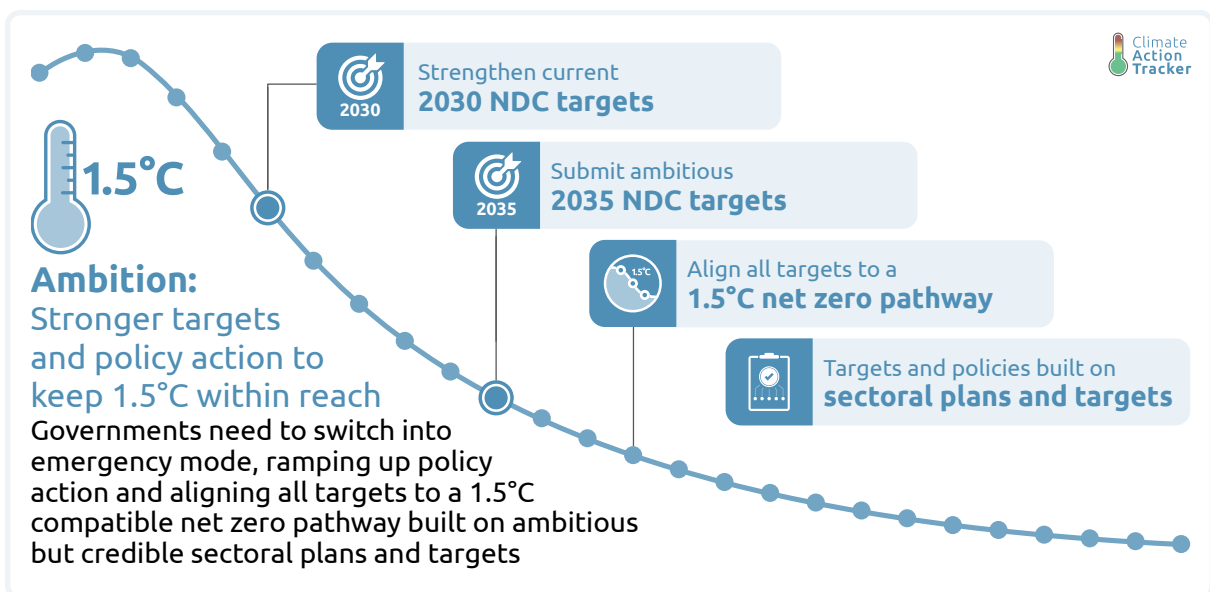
1.5°C

Ambition:
Stronger targets and policy action to keep 1.5°C within reach

Governments need to switch into emergency mode, ramping up policy action and aligning all targets to a 1.5°C compatible net zero pathway built on ambitious but credible sectoral plans and targets

2030
Strengthen current
2030 NDC targets

2035
Submit ambitious
2035 NDC targets

1.5°C
Align all targets to a
1.5°C net zero pathway

Targets and policies built on
sectoral plans and targets

Climate Action Tracker